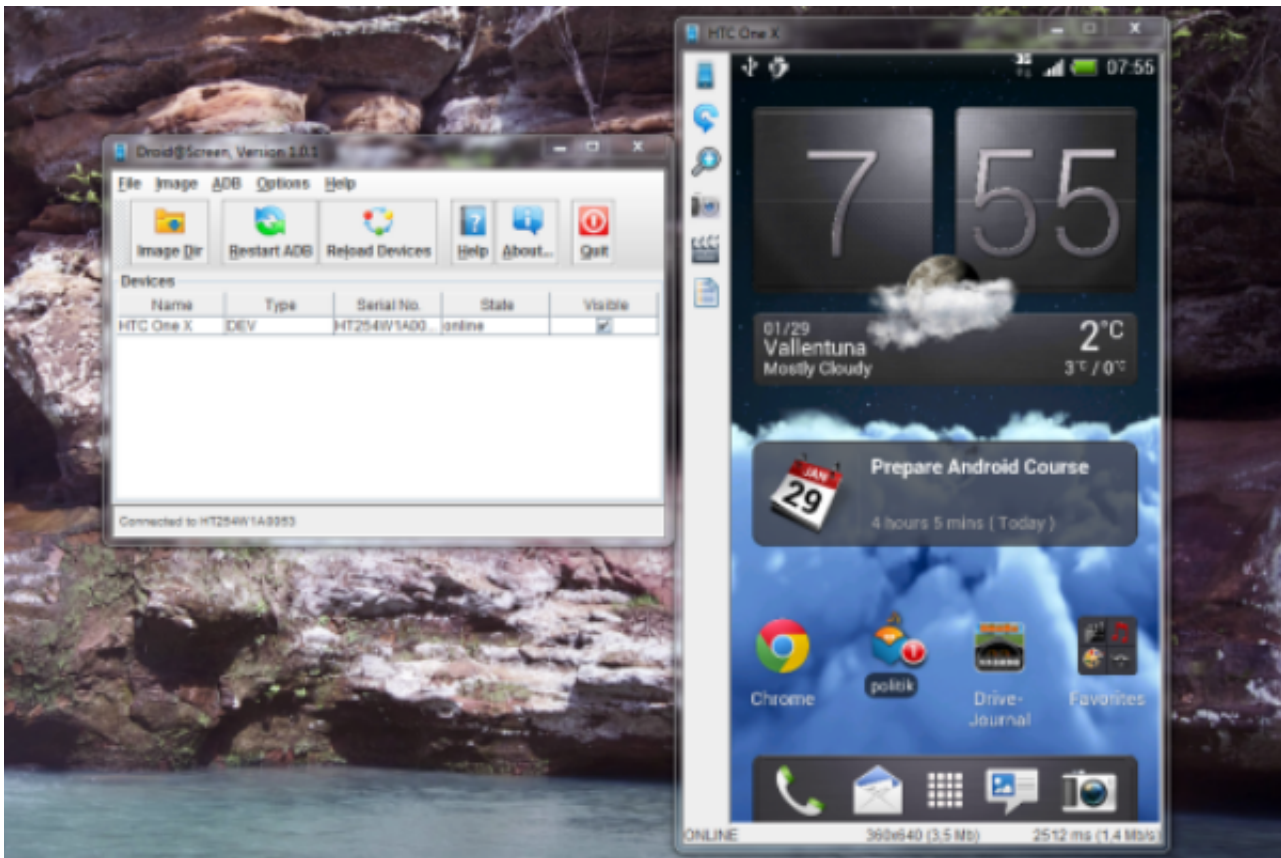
Droid@Screen, Version 1.0.1

File Image ADB Options Help

Image Dir Restart ADB Reload Devices Help About... Quit

Devices

| Name | Type | Serial No. | State | Visible |
|---|---|---|---|---|
| HTC One X | DEV | HT254W1A00... | online | ☑ |

Connected to HT254W1A0053

HTC One X

07:55

7 55

01/29
Vallentuna
Mostly Cloudy
2°C
3°C / 0°C

JAN
29
Prepare Android Course
4 hours 5 mins ( Today )

Chrome politik Drive-Journal Favorites

ONLINE 360x640 (3.5 Mb) 2512 ms (1.4 Mb/s)